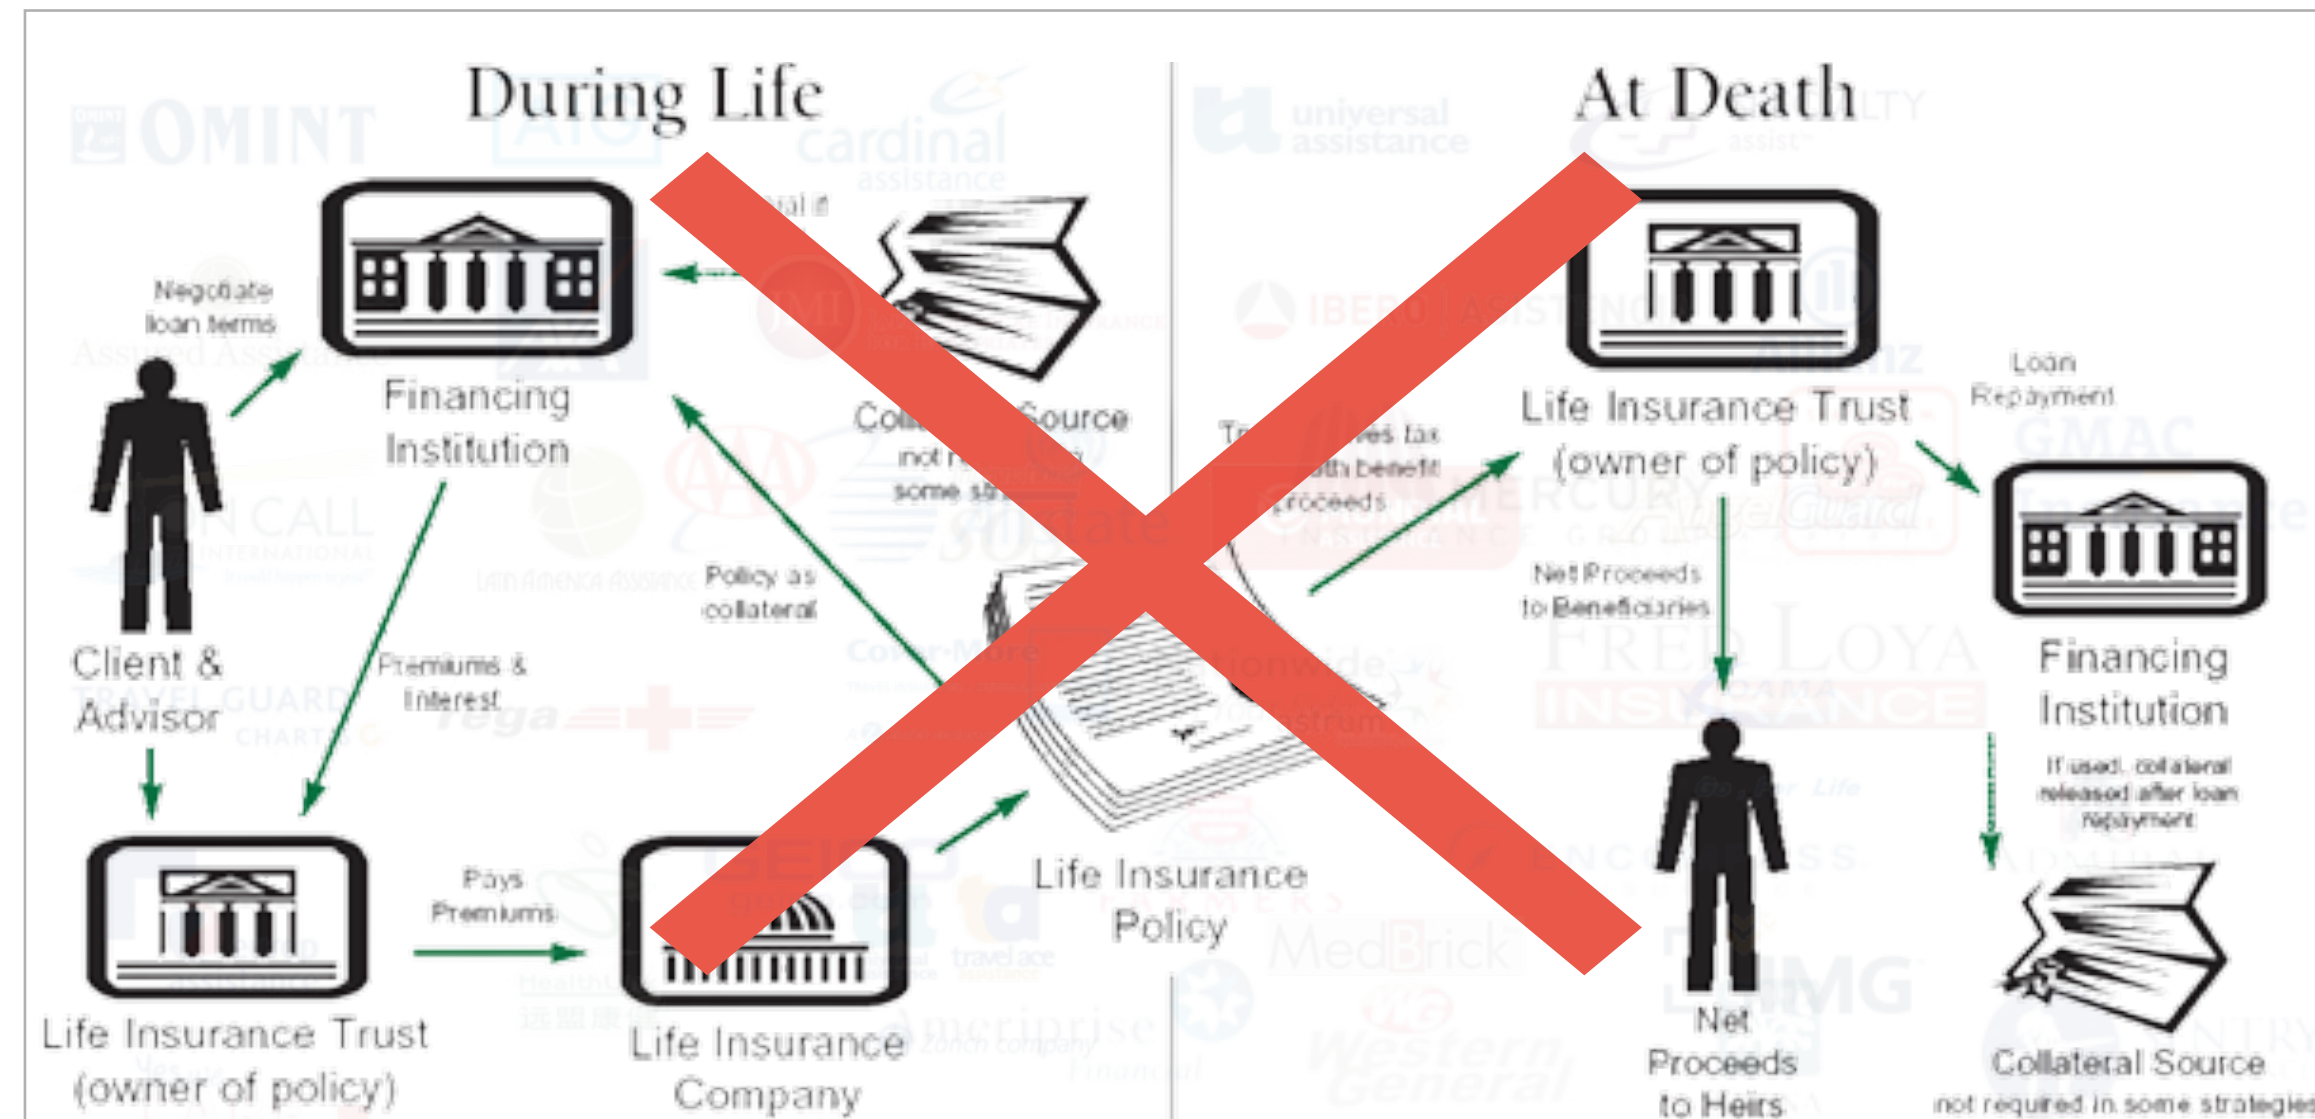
During Life

At Death

Negotiate loan terms

Financing Institution

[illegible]al if

Coll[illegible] Source

not r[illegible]

some st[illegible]

Client & Advisor

Premiums & Interest

Policy as collateral

Life Insurance Trust (owner of policy)

Pays Premiums

Life Insurance Company

Life Insurance Policy

Tr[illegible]es tax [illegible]th benefit proceeds

Life Insurance Trust (owner of policy)

Loan Repayment

Net Proceeds to Beneficiaries

Financing Institution

If used, collateral released after loan repayment

Net Proceeds to Heirs

Collateral Source

not required in some strategies